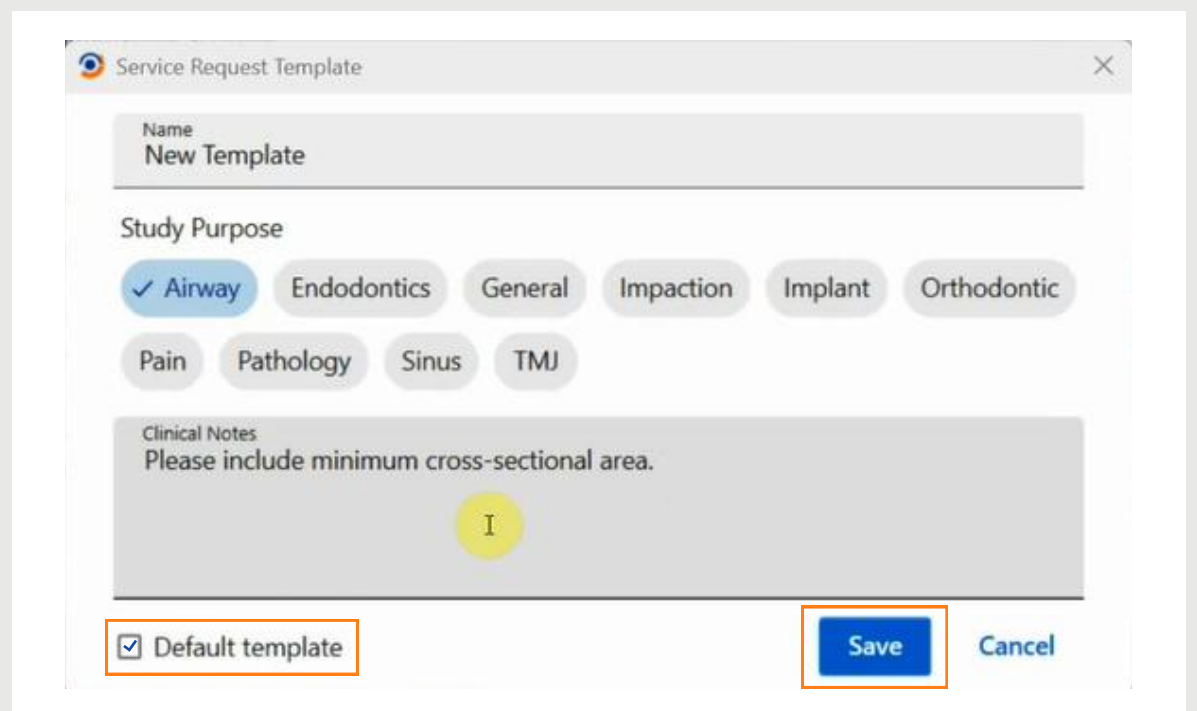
Service Request Template

Name
New Template

Study Purpose

✓ Airway Endodontics General Impaction Implant Orthodontic Pain Pathology Sinus TMJ

Clinical Notes
Please include minimum cross-sectional area.

Default template

Save

Cancel